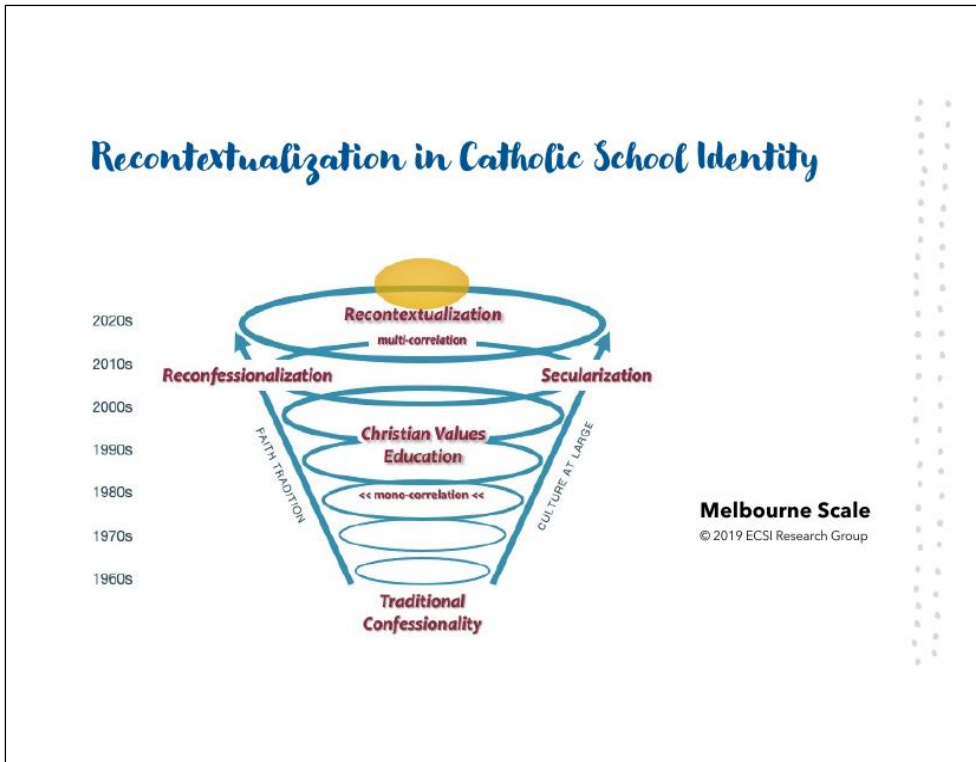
Recontextualization in Catholic School Identity

2020s
2010s
2000s
1990s
1980s
1970s
1960s

Recontextualization
multi-correlation
Reconfessionalization
Secularization
FAITH TRADITION
CULTURE AT LARGE
Christian Values Education
<< mono-correlation <<
Traditional Confessionality

Melbourne Scale
© 2019 ECSI Research Group